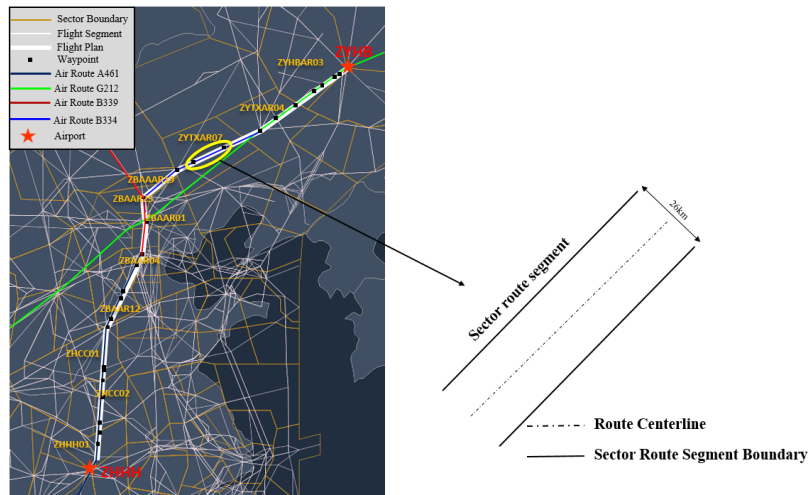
Sector Boundary
Flight Segment
Flight Plan
Waypoint
Air Route A461
Air Route G212
Air Route B339
Air Route B334
Airport

ZYHB
ZYHBAR03
ZYTXAR04
ZYTXAR07
ZBAAAR10
ZBAAR05
ZBAAR01
ZBAAR04
ZBAAR12
ZHCC01
ZHCC02
ZHHH01
ZHHH

Sector route segment
26km

Route Centerline
Sector Route Segment Boundary